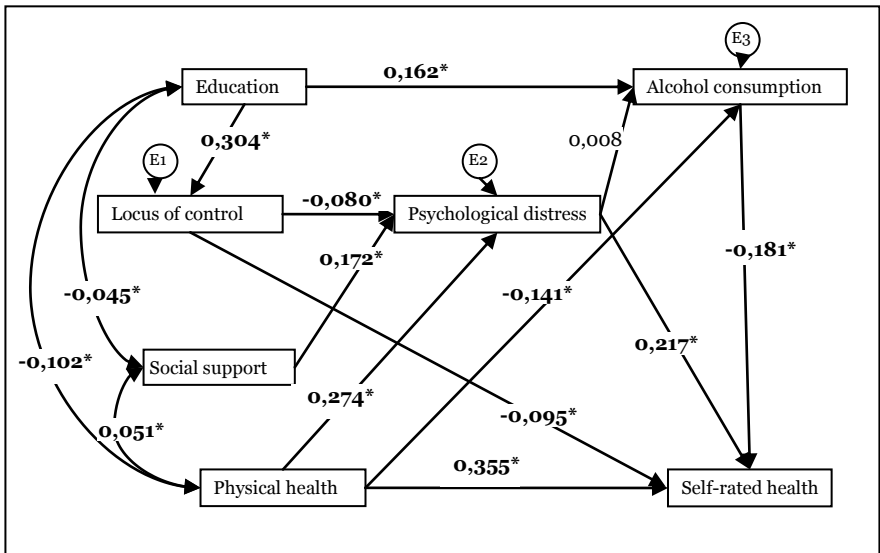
Education

0,162*

E3

Alcohol consumption

0,304*

E1

E2

0,008

Locus of control

-0,080*

Psychological distress

0,172*

-0,181*

-0,045*

-0,141*

Social support

0,217*

-0,102*

0,274*

-0,095*

0,051*

0,355*

Physical health

Self-rated health